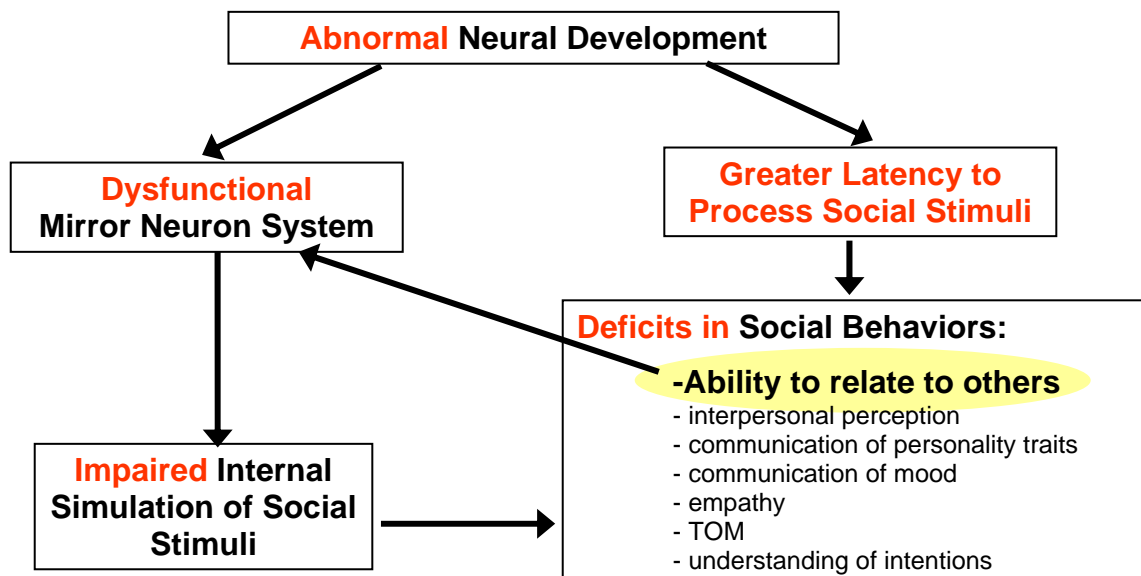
Abnormal Neural Development

Dysfunctional Mirror Neuron System

Greater Latency to Process Social Stimuli

Deficits in Social Behaviors:

-Ability to relate to others
- interpersonal perception
- communication of personality traits
- communication of mood
- empathy
- TOM
- understanding of intentions

Impaired Internal Simulation of Social Stimuli